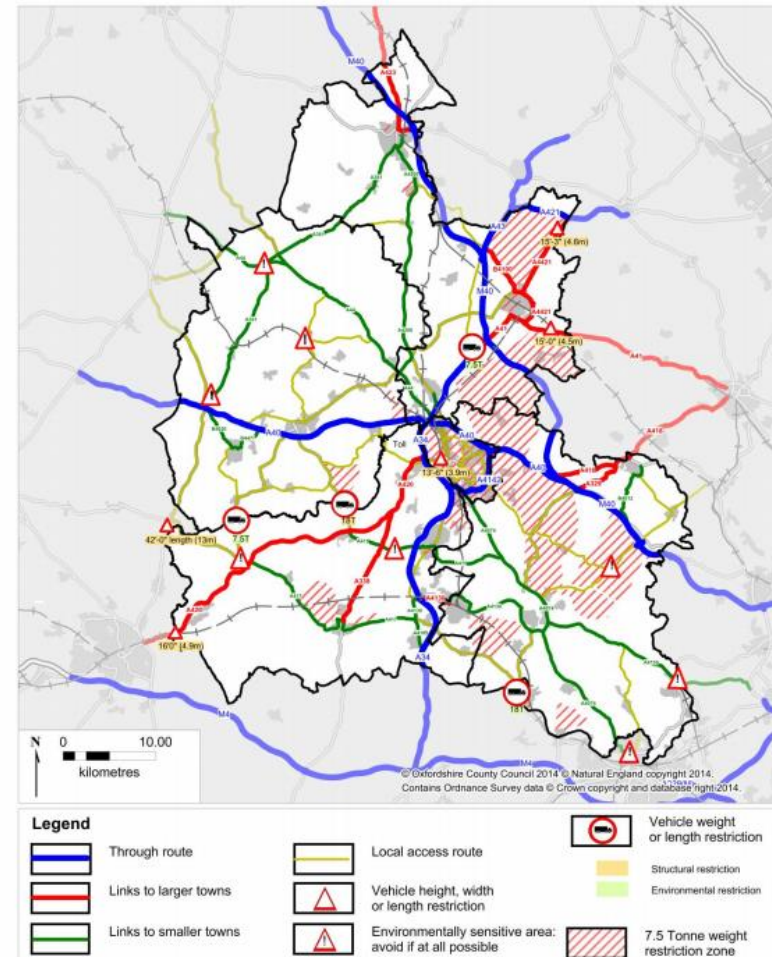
M40
A423
A43
A421
15'-3" (4.6m)
B4100
A4421
M40
A41
A4421
15'-0" (4.5m)
7.5T
A41
A40
A418
A34
A40
Toll
13'-6" (3.9m)
A4142
A40
A418
A329
M40
18T
7.5T
42'-0" length (13m)
A420
A338
A420
16'0" (4.9m)
A34
18T
M4

N
0
10.00
kilometres

© Oxfordshire County Council 2014 © Natural England copyright 2014. Contains Ordnance Survey data © Crown copyright and database right 2014.

Legend

Through route
Links to larger towns
Links to smaller towns
Local access route
Vehicle height, width or length restriction
Environmentally sensitive area: avoid if at all possible
Vehicle weight or length restriction
Structural restriction
Environmental restriction
7.5 Tonne weight restriction zone